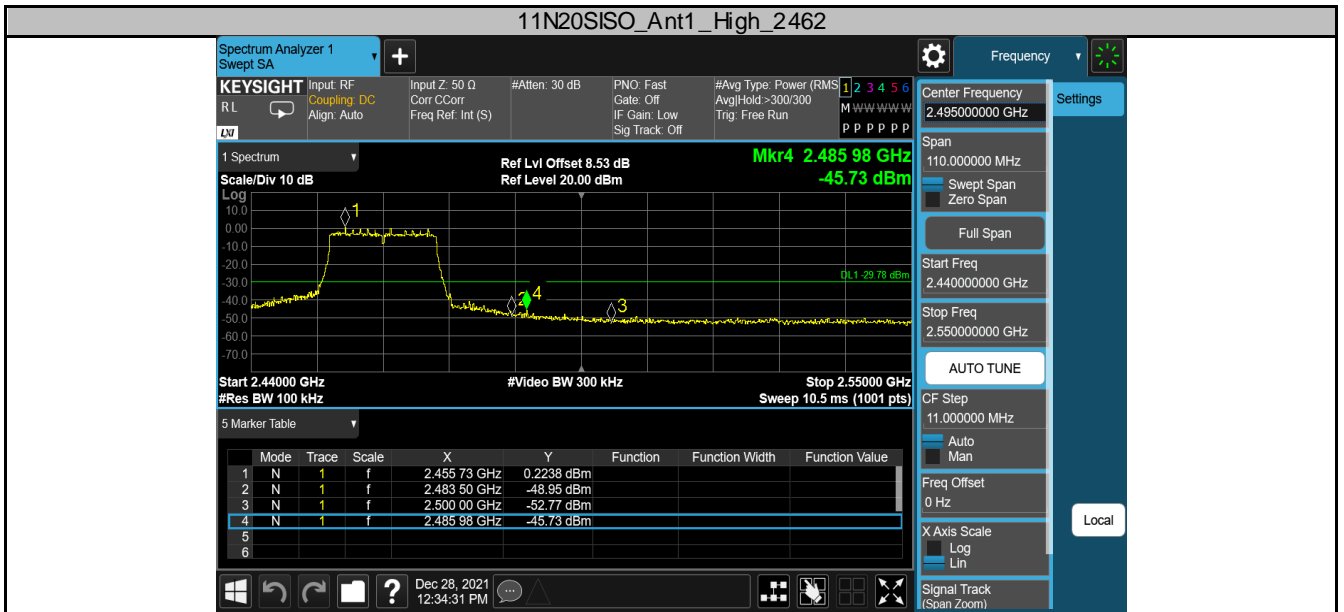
11N20SISO_Ant1_High_2462

Spectrum Analyzer 1
Swept SA

KEYSIGHT
RL
LXI

Input: RF
Coupling: DC
Align: Auto

Input Z: 50 Ω
Corr CCorr
Freq Ref: Int (S)

#Atten: 30 dB

PNO: Fast
Gate: Off
IF Gain: Low
Sig Track: Off

#Avg Type: Power (RMS)
Avg|Hold:>300/300
Trig: Free Run

1 2 3 4 5 6
M WWWWW
P P P P P P

Frequency

1 Spectrum

Scale/Div 10 dB
Log

Ref Lvl Offset 8.53 dB
Ref Level 20.00 dBm

Mkr4 2.485 98 GHz
-45.73 dBm

10.0
0.00
-10.0
-20.0
-30.0
-40.0
-50.0
-60.0
-70.0

1
2
3
4

DL1 -29.78 dBm

Start 2.44000 GHz
#Res BW 100 kHz

#Video BW 300 kHz

Stop 2.55000 GHz
Sweep 10.5 ms (1001 pts)

5 Marker Table

| | Mode | Trace | Scale | X | Y | Function | Function Width | Function Value |
|---|---|---|---|---|---|---|---|---|
| 1 | N | 1 | f | 2.455 73 GHz | 0.2238 dBm | | | |
| 2 | N | 1 | f | 2.483 50 GHz | -48.95 dBm | | | |
| 3 | N | 1 | f | 2.500 00 GHz | -52.77 dBm | | | |
| 4 | N | 1 | f | 2.485 98 GHz | -45.73 dBm | | | |
| 5 | | | | | | | | |
| 6 | | | | | | | | |

Dec 28, 2021
12:34:31 PM

Center Frequency
2.495000000 GHz

Settings

Span
110.000000 MHz

Swept Span
Zero Span

Full Span

Start Freq
2.440000000 GHz

Stop Freq
2.550000000 GHz

AUTO TUNE

CF Step
11.000000 MHz

Auto
Man

Freq Offset
0 Hz

Local

X Axis Scale
Log
Lin

Signal Track
(Span Zoom)